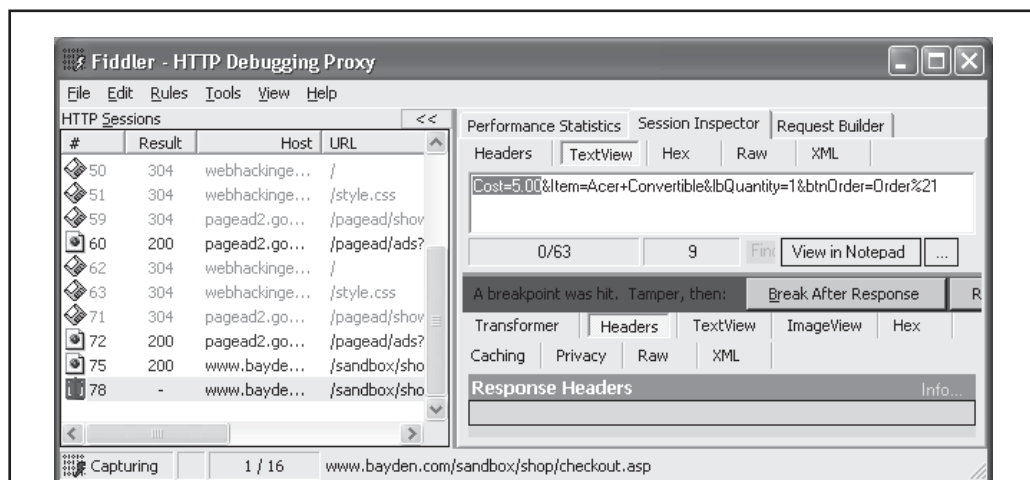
Fiddler - HTTP Debugging Proxy

File Edit Rules Tools View Help

HTTP Sessions <<

| # | Result | Host | URL |
|---|---|---|---|
| 50 | 304 | webhackinge... | / |
| 51 | 304 | webhackinge... | /style.css |
| 59 | 304 | pagead2.go... | /pagead/show |
| 60 | 200 | pagead2.go... | /pagead/ads? |
| 62 | 304 | webhackinge... | / |
| 63 | 304 | webhackinge... | /style.css |
| 71 | 304 | pagead2.go... | /pagead/show |
| 72 | 200 | pagead2.go... | /pagead/ads? |
| 75 | 200 | www.bayde... | /sandbox/sho |
| 78 | - | www.bayde... | /sandbox/sho |

Performance Statistics | Session Inspector | Request Builder

Headers | TextView | Hex | Raw | XML

Cost=5.00&Item=Acer+Convertible&lbQuantity=1&btnOrder=Order%21

0/63 | 9 | Fin | View in Notepad | ...

A breakpoint was hit. Tamper, then: Break After Response R

Transformer | Headers | TextView | ImageView | Hex

Caching | Privacy | Raw | XML

Response Headers Info...

Capturing | 1 / 16 | www.bayden.com/sandbox/shop/checkout.asp